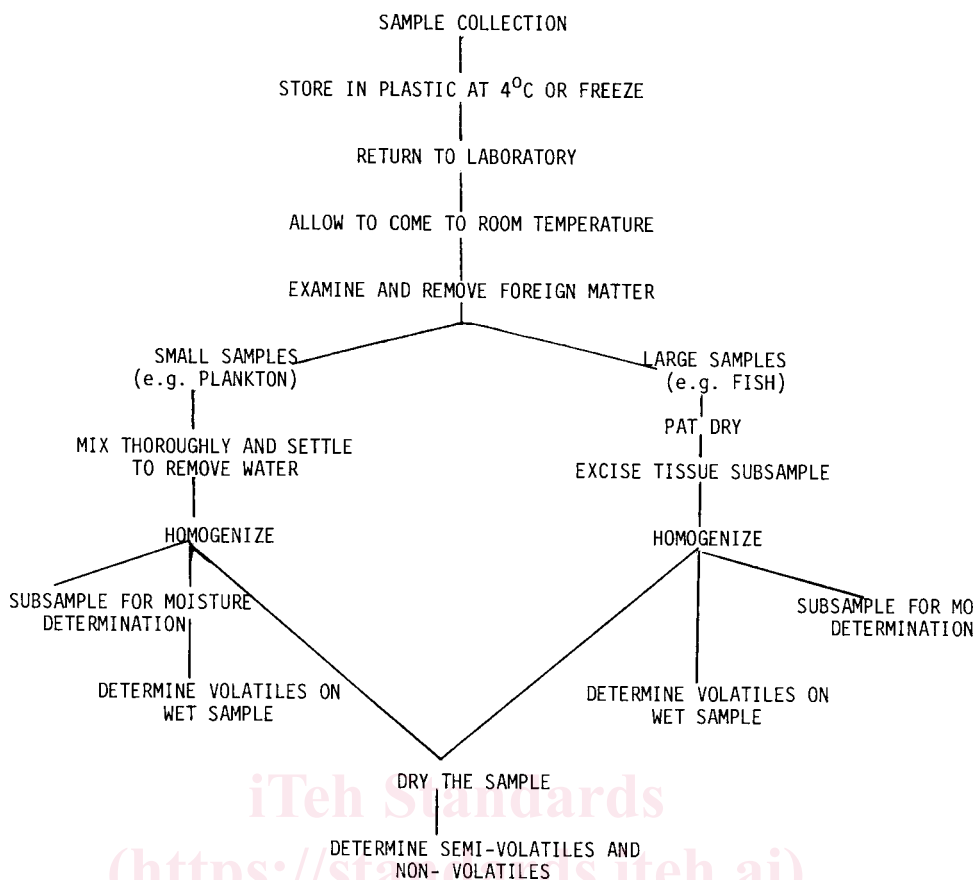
SAMPLE COLLECTION

STORE IN PLASTIC AT 4$^{O}$C OR FREEZE

RETURN TO LABORATORY

ALLOW TO COME TO ROOM TEMPERATURE

EXAMINE AND REMOVE FOREIGN MATTER

SMALL SAMPLES (e.g. PLANKTON)

LARGE SAMPLES (e.g. FISH)

MIX THOROUGHLY AND SETTLE TO REMOVE WATER

PAT DRY

EXCISE TISSUE SUBSAMPLE

HOMOGENIZE

HOMOGENIZE

SUBSAMPLE FOR MOISTURE DETERMINATION

SUBSAMPLE FOR MO DETERMINATION

DETERMINE VOLATILES ON WET SAMPLE

DETERMINE VOLATILES ON WET SAMPLE

DRY THE SAMPLE

DETERMINE SEMI-VOLATILES AND NON- VOLATILES

iTeh Standards

(https://standards.iteh.ai)